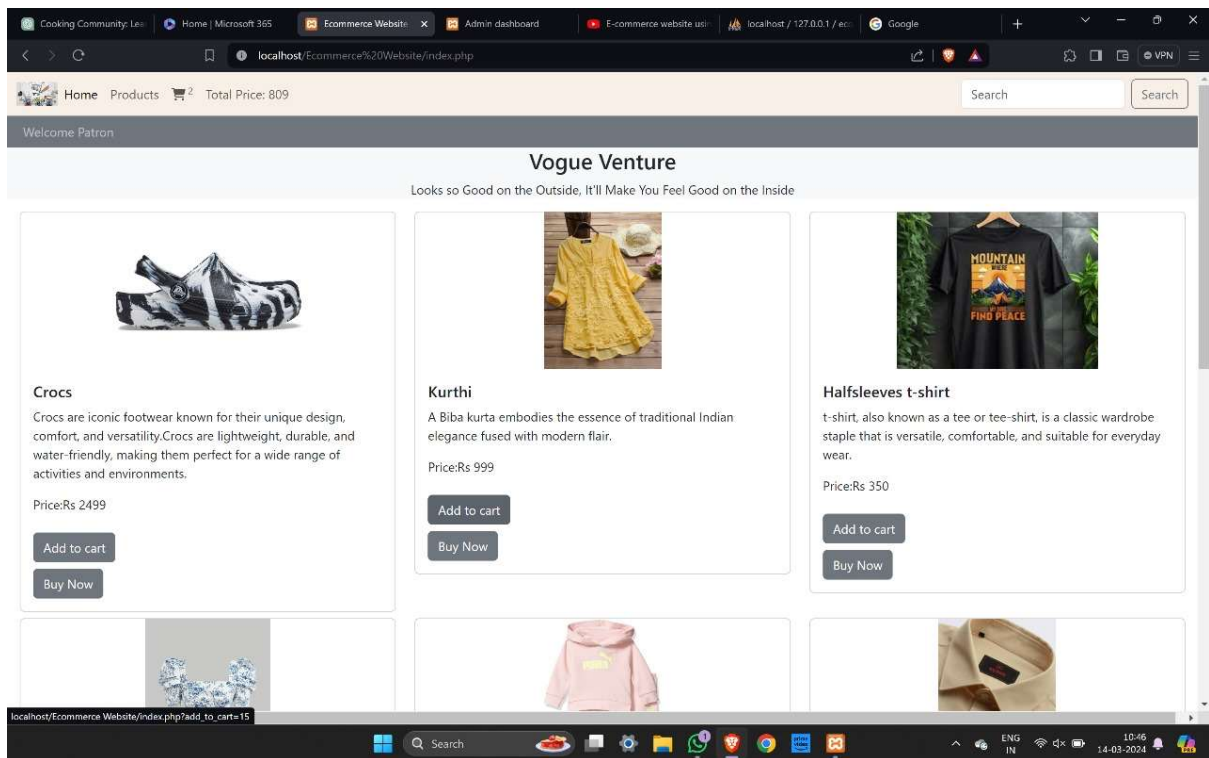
Cooking Community: Lea | Home | Microsoft 365 | Ecommerce Website | Admin dashboard | E-commerce website usin | localhost / 127.0.0.1 / ec | Google

localhost/Ecommerce%20Website/index.php

VPN

Home Products 2 Total Price: 809

Search Search

Welcome Patron

Vogue Venture

Looks so Good on the Outside, It'll Make You Feel Good on the Inside

Crocs

Crocs are iconic footwear known for their unique design, comfort, and versatility.Crocs are lightweight, durable, and water-friendly, making them perfect for a wide range of activities and environments.

Price:Rs 2499

Add to cart

Buy Now

Kurthi

A Biba kurta embodies the essence of traditional Indian elegance fused with modern flair.

Price:Rs 999

Add to cart

Buy Now

MOUNTAIN

FIND PEACE

Halfsleeves t-shirt

t-shirt, also known as a tee or tee-shirt, is a classic wardrobe staple that is versatile, comfortable, and suitable for everyday wear.

Price:Rs 350

Add to cart

Buy Now

localhost/Ecommerce Website/index.php?add_to_cart=15

Search

ENG IN

10:46 14-03-2024